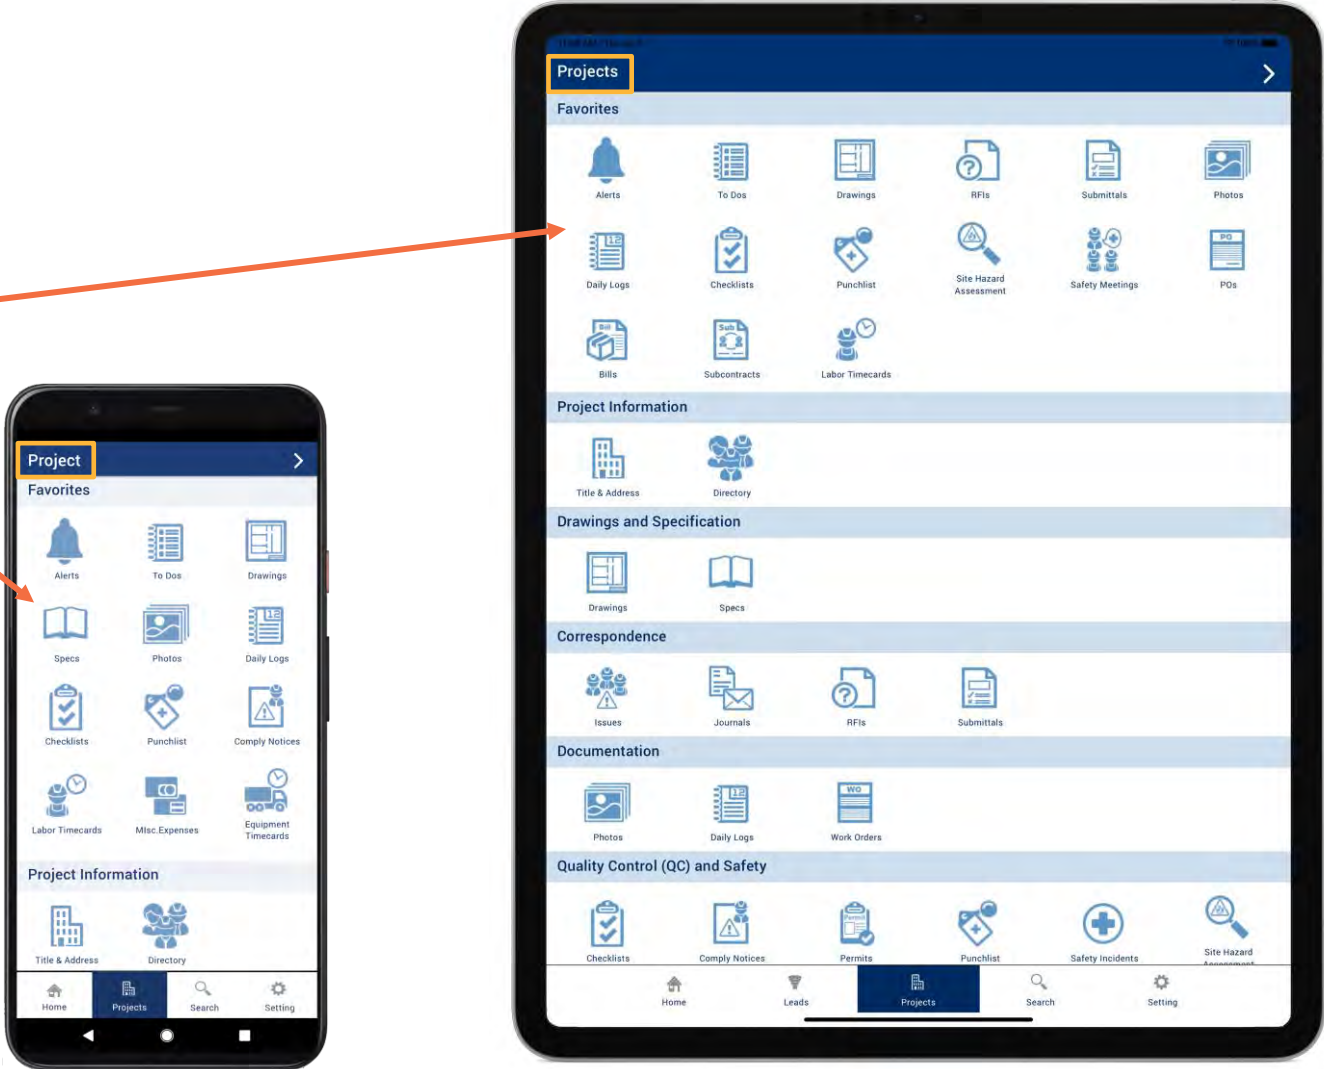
Projects

Favorites

Alerts
To Dos
Drawings
RFIs
Submittals
Photos

Daily Logs
Checklists
Punchlist
Site Hazard Assessment
Safety Meetings
POs

Bills
Subcontracts
Labor Timecards

Project Information

Title & Address
Directory

Drawings and Specification

Drawings
Specs

Correspondence

Issues
Journals
RFIs
Submittals

Documentation

Photos
Daily Logs
Work Orders

Quality Control (QC) and Safety

Checklists
Comply Notices
Permits
Punchlist
Safety Incidents
Site Hazard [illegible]

Home
Leads
Projects
Search
Setting

Project

Favorites

Alerts
To Dos
Drawings

Specs
Photos
Daily Logs

Checklists
Punchlist
Comply Notices

Labor Timecards
Misc.Expenses
Equipment Timecards

Project Information

Title & Address
Directory

Home
Projects
Search
Setting